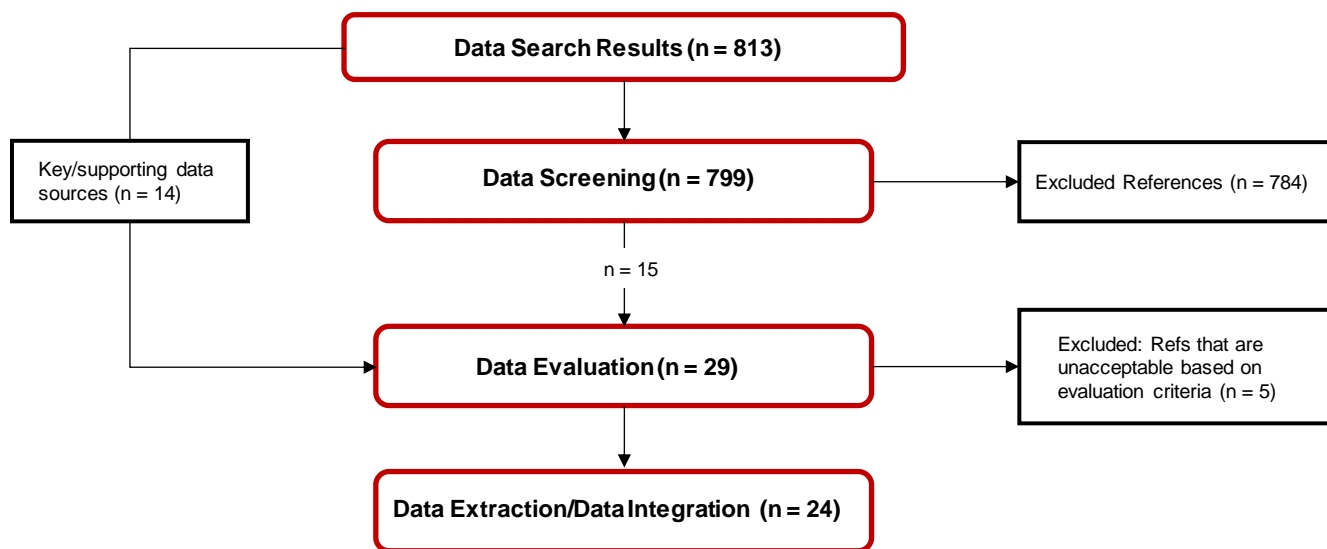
Data Search Results (n = 813)

Key/supporting data sources (n = 14)

Data Screening (n = 799)

Excluded References (n = 784)

n = 15

Data Evaluation (n = 29)

Excluded: Refs that are unacceptable based on evaluation criteria (n = 5)

Data Extraction/Data Integration (n = 24)